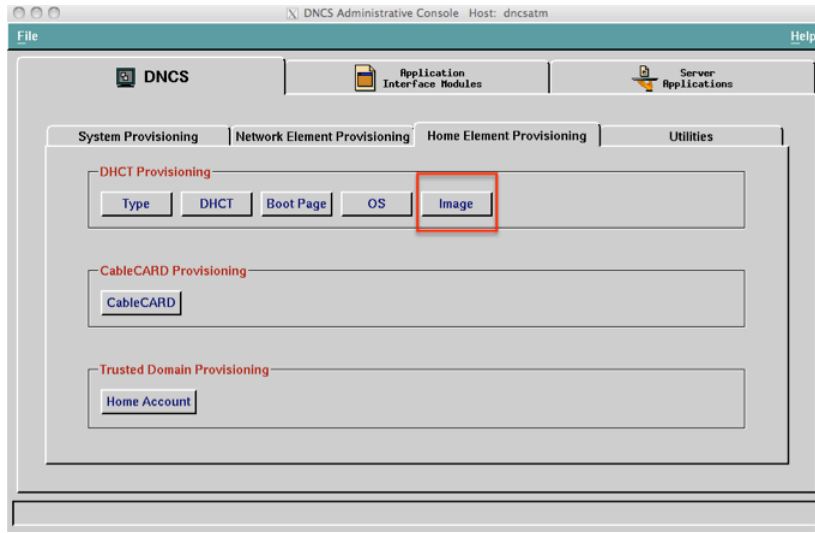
DNCS Administrative Console Host: dncsatm

File

Help

DNCS

Application Interface Modules

Server Applications

System Provisioning

Network Element Provisioning

Home Element Provisioning

Utilities

DHCT Provisioning

Type

DHCT

Boot Page

OS

Image

CableCARD Provisioning

CableCARD

Trusted Domain Provisioning

Home Account